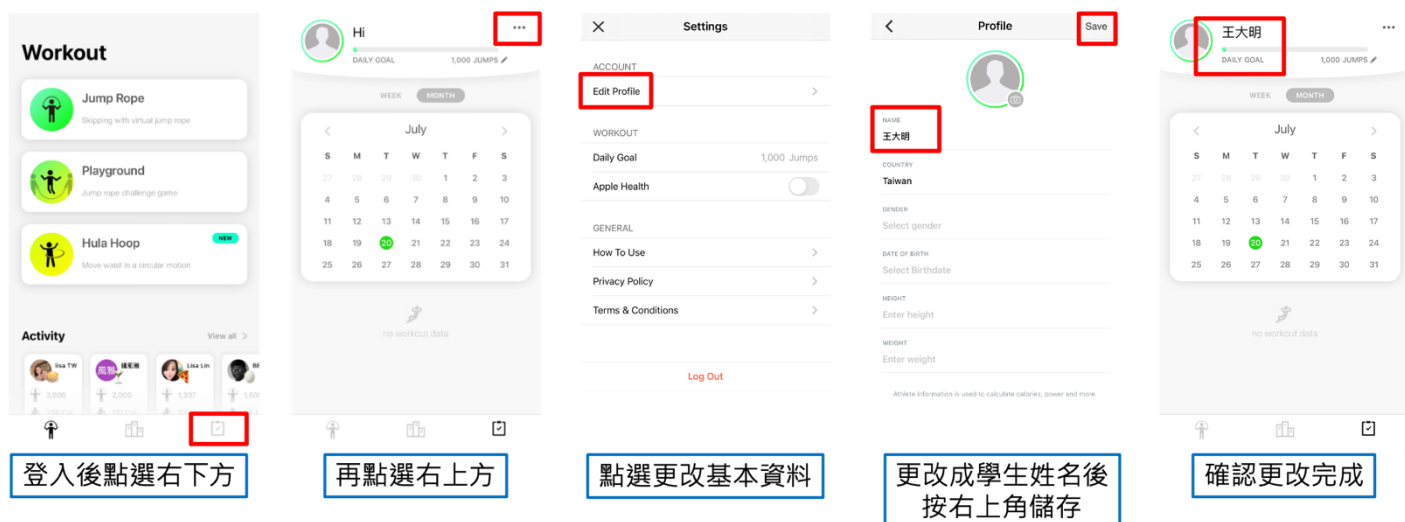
Workout

Jump Rope
Skipping with virtual jump rope

Playground
Jump rope challenge game

Hula Hoop
NEW
Move waist in a circular motion

Activity
View all >

lisa TW
3,006
鍾彩雅
3,000
Lisa Lin
1,307
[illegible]
1,500

登入後點選右下方

Hi
DAILY GOAL
1,000 JUMPS
WEEK MONTH
July
| S | M | T | W | T | F | S |
|---|---|---|---|---|---|---|
| 27 | 28 | 29 | 30 | 1 | 2 | 3 |
| 4 | 5 | 6 | 7 | 8 | 9 | 10 |
| 11 | 12 | 13 | 14 | 15 | 16 | 17 |
| 18 | 19 | 20 | 21 | 22 | 23 | 24 |
| 25 | 26 | 27 | 28 | 29 | 30 | 31 |

no workout data

再點選右上方

Settings
ACCOUNT
Edit Profile
WORKOUT
Daily Goal 1,000 Jumps
Apple Health
GENERAL
How To Use
Privacy Policy
Terms & Conditions
Log Out

點選更改基本資料

Profile
Save
NAME
王大明
COUNTRY
Taiwan
GENDER
Select gender
DATE OF BIRTH
Select Birthdate
HEIGHT
Enter height
WEIGHT
Enter weight
Athlete information is used to calculate calories, power and more.

更改成學生姓名後按右上角儲存

王大明
DAILY GOAL
1,000 JUMPS
WEEK MONTH
July
| S | M | T | W | T | F | S |
|---|---|---|---|---|---|---|
| 27 | 28 | 29 | 30 | 1 | 2 | 3 |
| 4 | 5 | 6 | 7 | 8 | 9 | 10 |
| 11 | 12 | 13 | 14 | 15 | 16 | 17 |
| 18 | 19 | 20 | 21 | 22 | 23 | 24 |
| 25 | 26 | 27 | 28 | 29 | 30 | 31 |

no workout data

確認更改完成